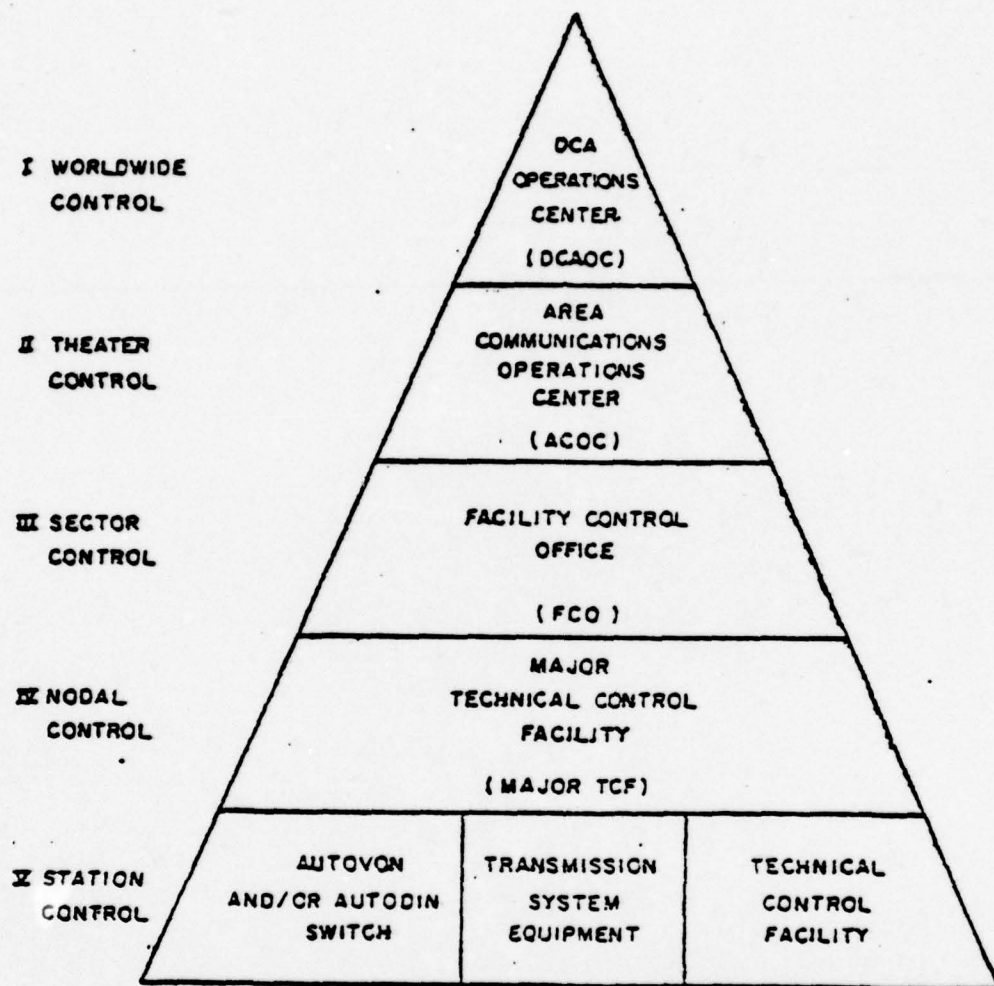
I WORLDWIDE CONTROL

DCA OPERATIONS CENTER

(DCAOC)

II THEATER CONTROL

AREA COMMUNICATIONS OPERATIONS CENTER

(ACOC)

III SECTOR CONTROL

FACILITY CONTROL OFFICE

(FCO)

IV NODAL CONTROL

MAJOR TECHNICAL CONTROL FACILITY

(MAJOR TCF)

V STATION CONTROL

AUTOVON AND/OR AUTODIN SWITCH

TRANSMISSION SYSTEM EQUIPMENT

TECHNICAL CONTROL FACILITY